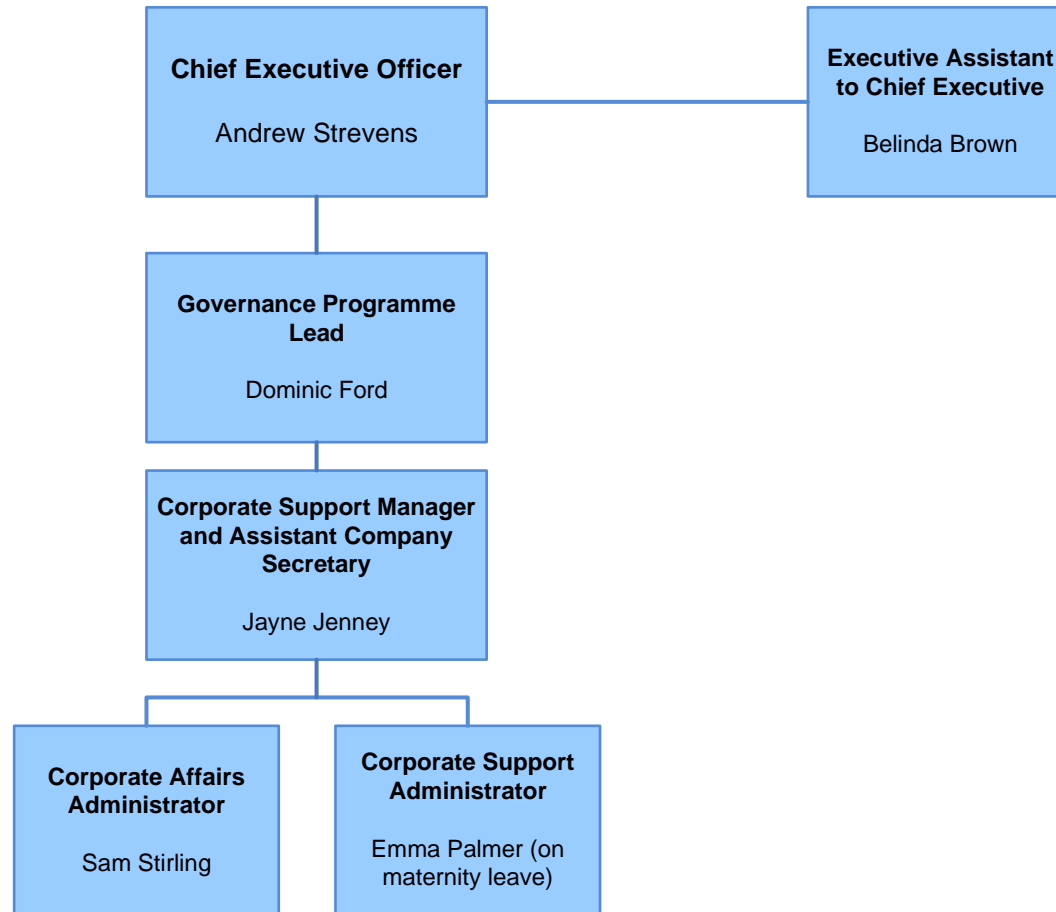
Chief Executive Officer

Andrew Strevens

Executive Assistant to Chief Executive

Belinda Brown

Governance Programme Lead

Dominic Ford

Corporate Support Manager and Assistant Company Secretary

Jayne Jenney

Corporate Affairs Administrator

Sam Stirling

Corporate Support Administrator

Emma Palmer (on maternity leave)